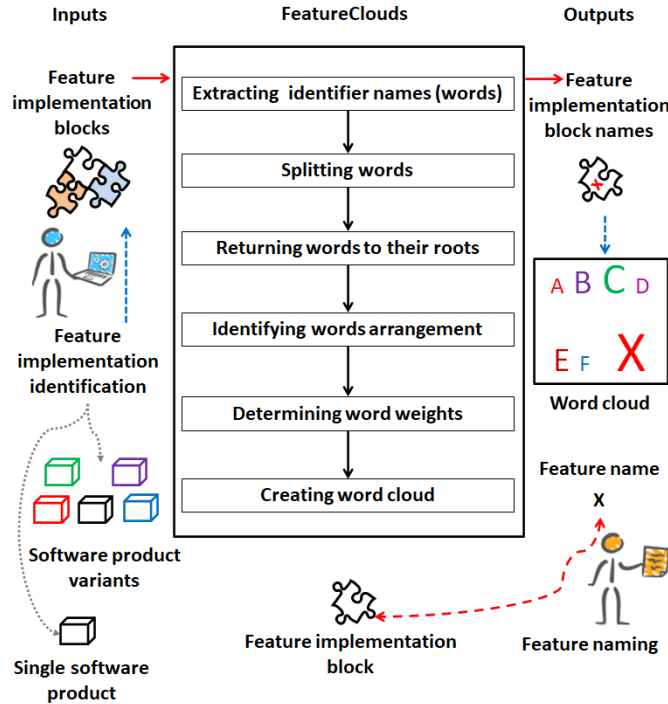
Inputs

FeatureClouds

Outputs

Feature implementation blocks

Extracting identifier names (words)

Splitting words

Returning words to their roots

Identifying words arrangement

Determining word weights

Creating word cloud

Feature implementation block names

A B C D

E F X

Word cloud

Feature implementation identification

Software product variants

Single software product

Feature name

X

Feature implementation block

Feature naming